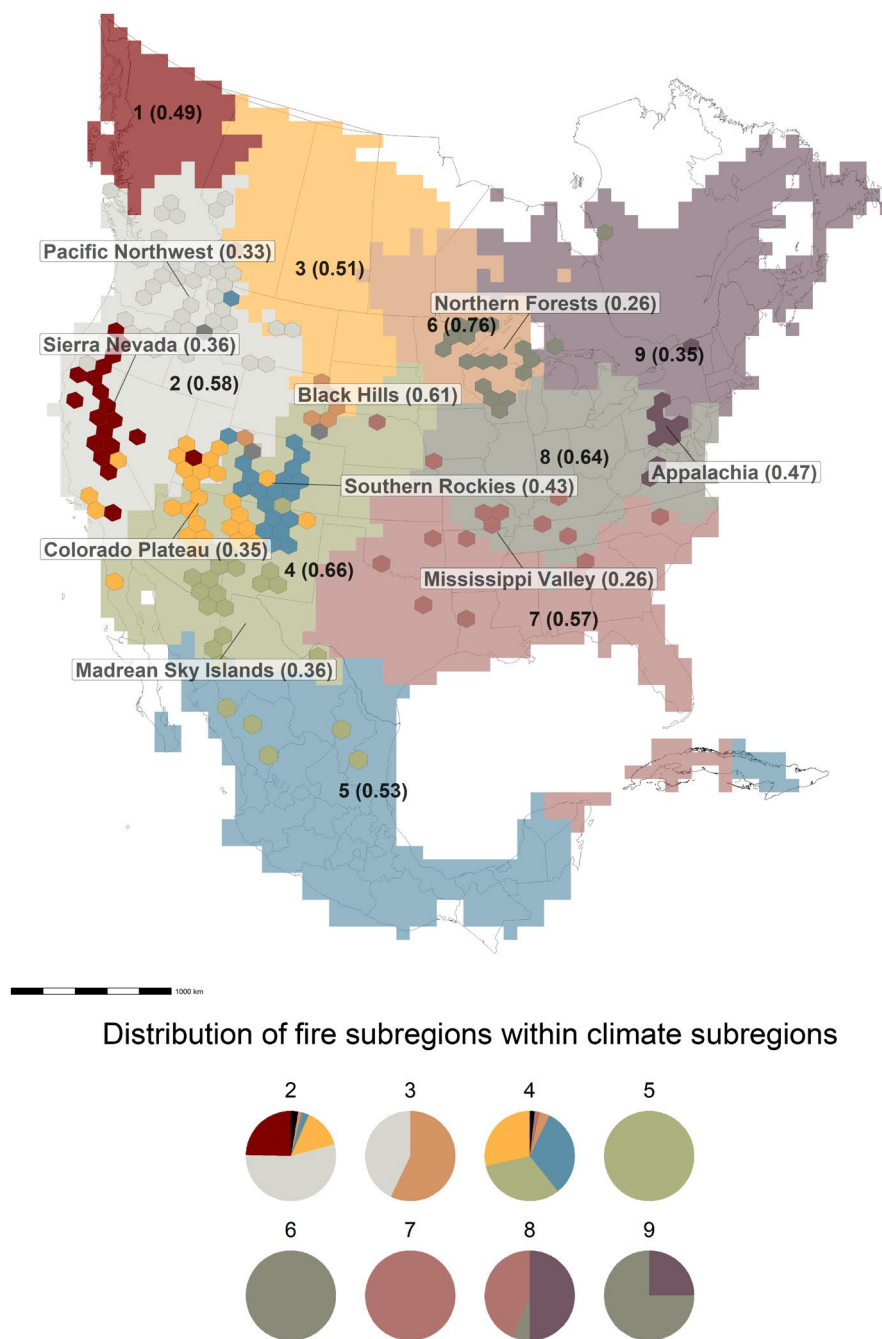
1 (0.49)

Pacific Northwest (0.33)

3 (0.51)

Northern Forests (0.26)

6 (0.76)

Sierra Nevada (0.36)

9 (0.35)

2 (0.58)

Black Hills (0.61)

8 (0.64)

Appalachia (0.47)

Southern Rockies (0.43)

Colorado Plateau (0.35)

4 (0.66)

Mississippi Valley (0.26)

7 (0.57)

Madrean Sky Islands (0.36)

5 (0.53)

1000 km

Distribution of fire subregions within climate subregions

2

3

4

5

6

7

8

9